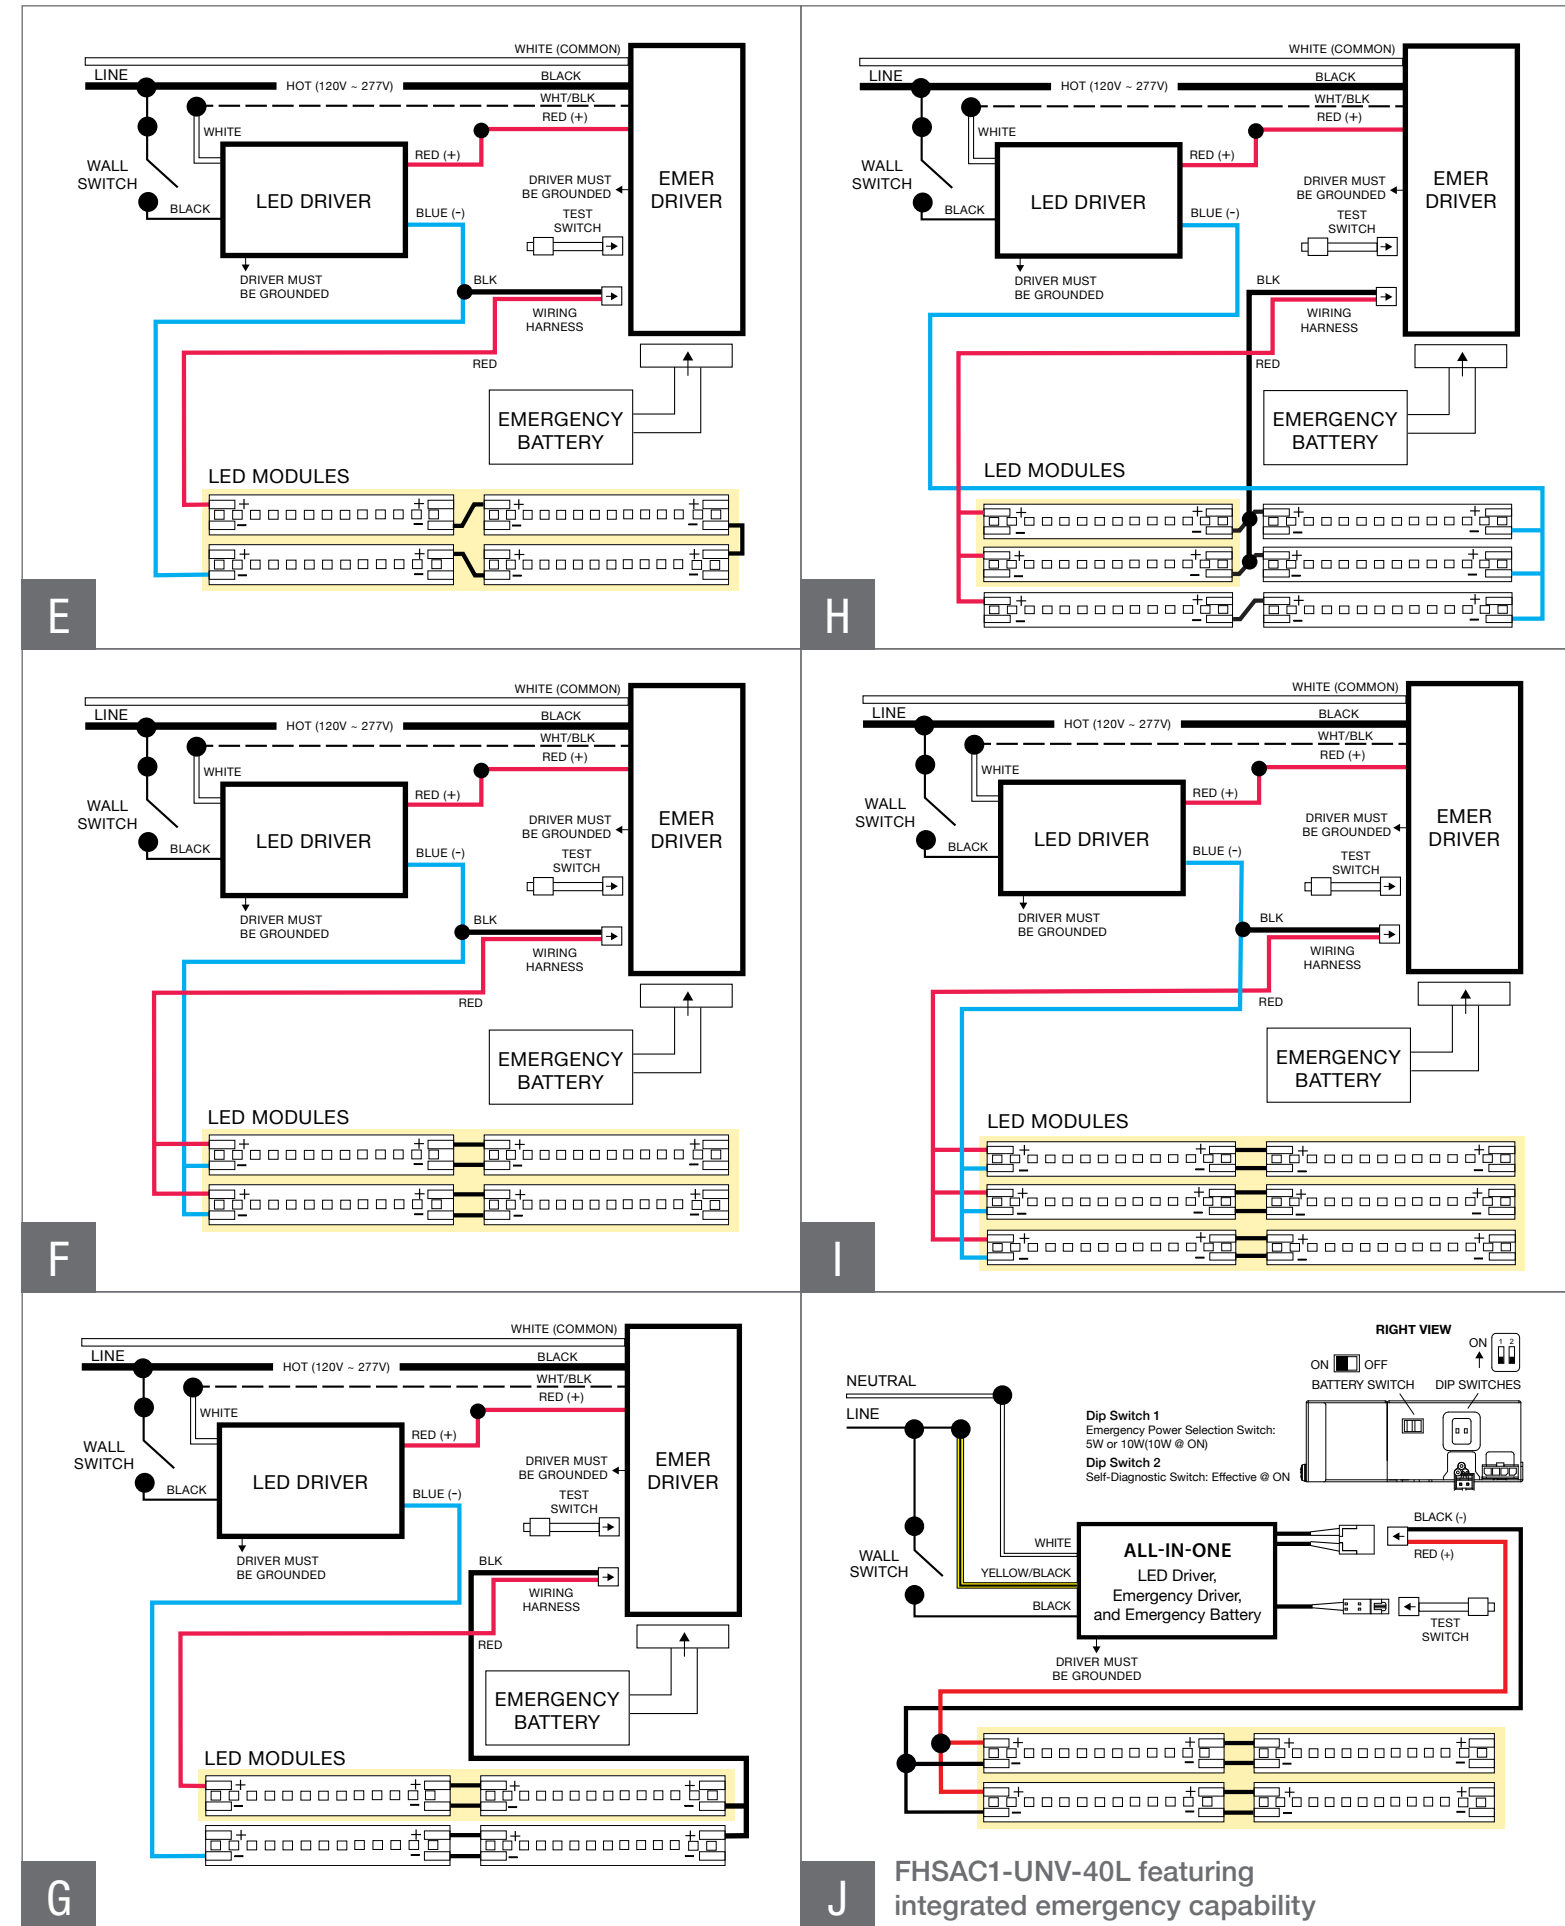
WHITE (COMMON)
LINE
HOT (120V ~ 277V)
BLACK
WHT/BLK
RED (+)
WHITE
RED (+)
WALL SWITCH
LED DRIVER
DRIVER MUST BE GROUNDED
EMER DRIVER
BLACK
BLUE (-)
TEST SWITCH
DRIVER MUST BE GROUNDED
BLK
WIRING HARNESS
RED
EMERGENCY BATTERY
LED MODULES
E

WHITE (COMMON)
LINE
HOT (120V ~ 277V)
BLACK
WHT/BLK
RED (+)
WHITE
RED (+)
WALL SWITCH
LED DRIVER
DRIVER MUST BE GROUNDED
EMER DRIVER
BLACK
BLUE (-)
TEST SWITCH
DRIVER MUST BE GROUNDED
BLK
WIRING HARNESS
RED
EMERGENCY BATTERY
LED MODULES
H

WHITE (COMMON)
LINE
HOT (120V ~ 277V)
BLACK
WHT/BLK
RED (+)
WHITE
RED (+)
WALL SWITCH
LED DRIVER
DRIVER MUST BE GROUNDED
EMER DRIVER
BLACK
BLUE (-)
TEST SWITCH
DRIVER MUST BE GROUNDED
BLK
WIRING HARNESS
RED
EMERGENCY BATTERY
LED MODULES
F

WHITE (COMMON)
LINE
HOT (120V ~ 277V)
BLACK
WHT/BLK
RED (+)
WHITE
RED (+)
WALL SWITCH
LED DRIVER
DRIVER MUST BE GROUNDED
EMER DRIVER
BLACK
BLUE (-)
TEST SWITCH
DRIVER MUST BE GROUNDED
BLK
WIRING HARNESS
RED
EMERGENCY BATTERY
LED MODULES
I

WHITE (COMMON)
LINE
HOT (120V ~ 277V)
BLACK
WHT/BLK
RED (+)
WHITE
RED (+)
WALL SWITCH
LED DRIVER
DRIVER MUST BE GROUNDED
EMER DRIVER
BLACK
BLUE (-)
TEST SWITCH
DRIVER MUST BE GROUNDED
BLK
WIRING HARNESS
RED
EMERGENCY BATTERY
LED MODULES
G

RIGHT VIEW
ON
ON OFF
BATTERY SWITCH
DIP SWITCHES
NEUTRAL
LINE
Dip Switch 1
Emergency Power Selection Switch: 5W or 10W(10W @ ON)
Dip Switch 2
Self-Diagnostic Switch: Effective @ ON
BLACK (-)
WHITE
ALL-IN-ONE
LED Driver, Emergency Driver, and Emergency Battery
RED (+)
WALL SWITCH
YELLOW/BLACK
BLACK
TEST SWITCH
DRIVER MUST BE GROUNDED
J
FHSAC1-UNV-40L featuring integrated emergency capability